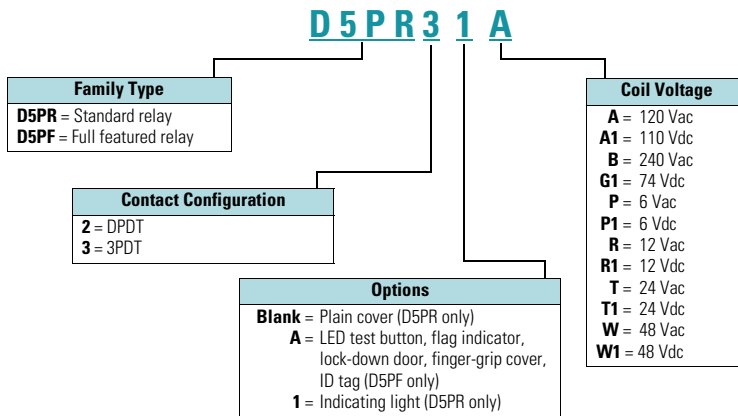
D 5 P R 3 1 A

Family Type
**D5PR** = Standard relay
**D5PF** = Full featured relay

Contact Configuration
**2** = DPDT
**3** = 3PDT

Options
**Blank** = Plain cover (D5PR only)
**A** = LED test button, flag indicator, lock-down door, finger-grip cover, ID tag (D5PF only)
**1** = Indicating light (D5PR only)

Coil Voltage
**A** = 120 Vac
**A1** = 110 Vdc
**B** = 240 Vac
**G1** = 74 Vdc
**P** = 6 Vac
**P1** = 6 Vdc
**R** = 12 Vac
**R1** = 12 Vdc
**T** = 24 Vac
**T1** = 24 Vdc
**W** = 48 Vac
**W1** = 48 Vdc